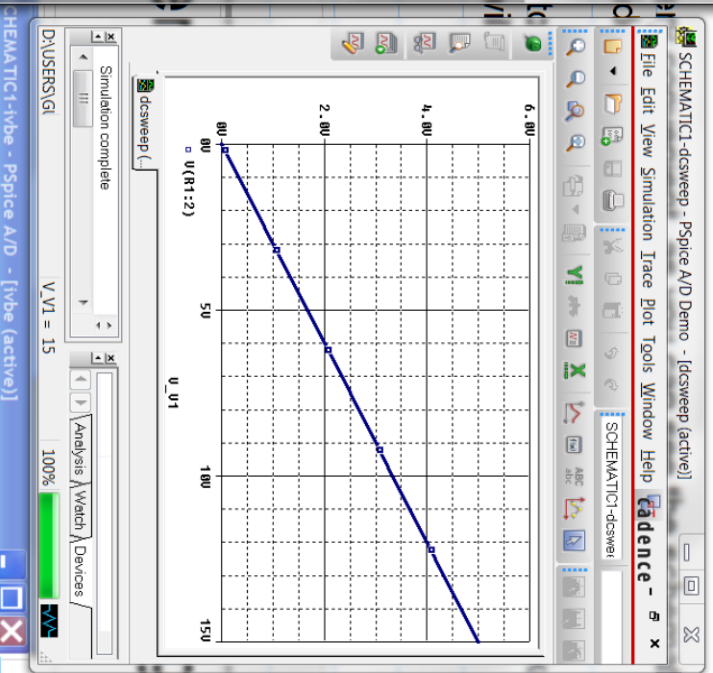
SCHEMATIC1-dcsweep - PSpice A/D Demo - [dcsweep (active)]

File Edit View Simulation Trace Plot Tools Window Help cadence

SCHEMATIC1-dcswe

6.0U

4.0U

2.0U

0U

0U 50 100 150

V_V1

□ V(R1:2)

dcsweep (

Simulation complete

Analysis Watch Devices

D:\USERS\Gl V_V1 = 15 100%

SCHEMATIC1-ivbe - PSpice A/D - [ivbe (active)]